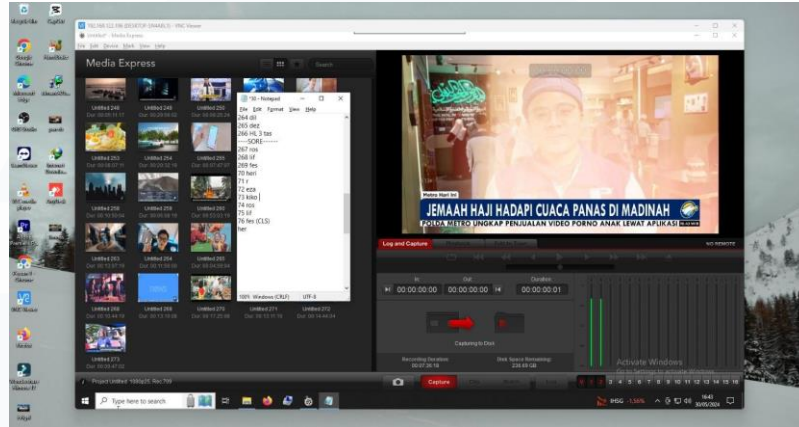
Media Express

*ttt - Notepad
File Edit Format View Help
264 dil
265 dez
266 HL 3 tas
----SORE------
267 ros
268 lif
269 fes
70 heri
71 r
72 eza
73 ikko
74 ros
75 lif
76 fes (CLS)
her

100% Windows (CRLF) UTF-8

Untitled 248
Untitled 249
Untitled 250
Untitled 253
Untitled 254
Untitled 255
Untitled 258
Untitled 259
Untitled 260
Untitled 263
Untitled 264
Untitled 265
Untitled 268
Untitled 269
Untitled 271
Untitled 272
Untitled 273

JEMAAH HAJI HADAPI CUACA PANAS DI MADINAH
POLDA METRO UNGKAP PENJUALAN VIDEO PORNO ANAK LEWAT APLIKASI

Log and Capture
NO REMOTE
In
Out
Duration
00:00:00:00
00:00:00:00
00:00:00:01
Capturing to Disk
Recording Duration
Disk Space Remaining
Capture

Activate Windows
Go to Settings to activate Windows.

Project Untitled
Type here to search
IHSG
16:43
30/05/2024